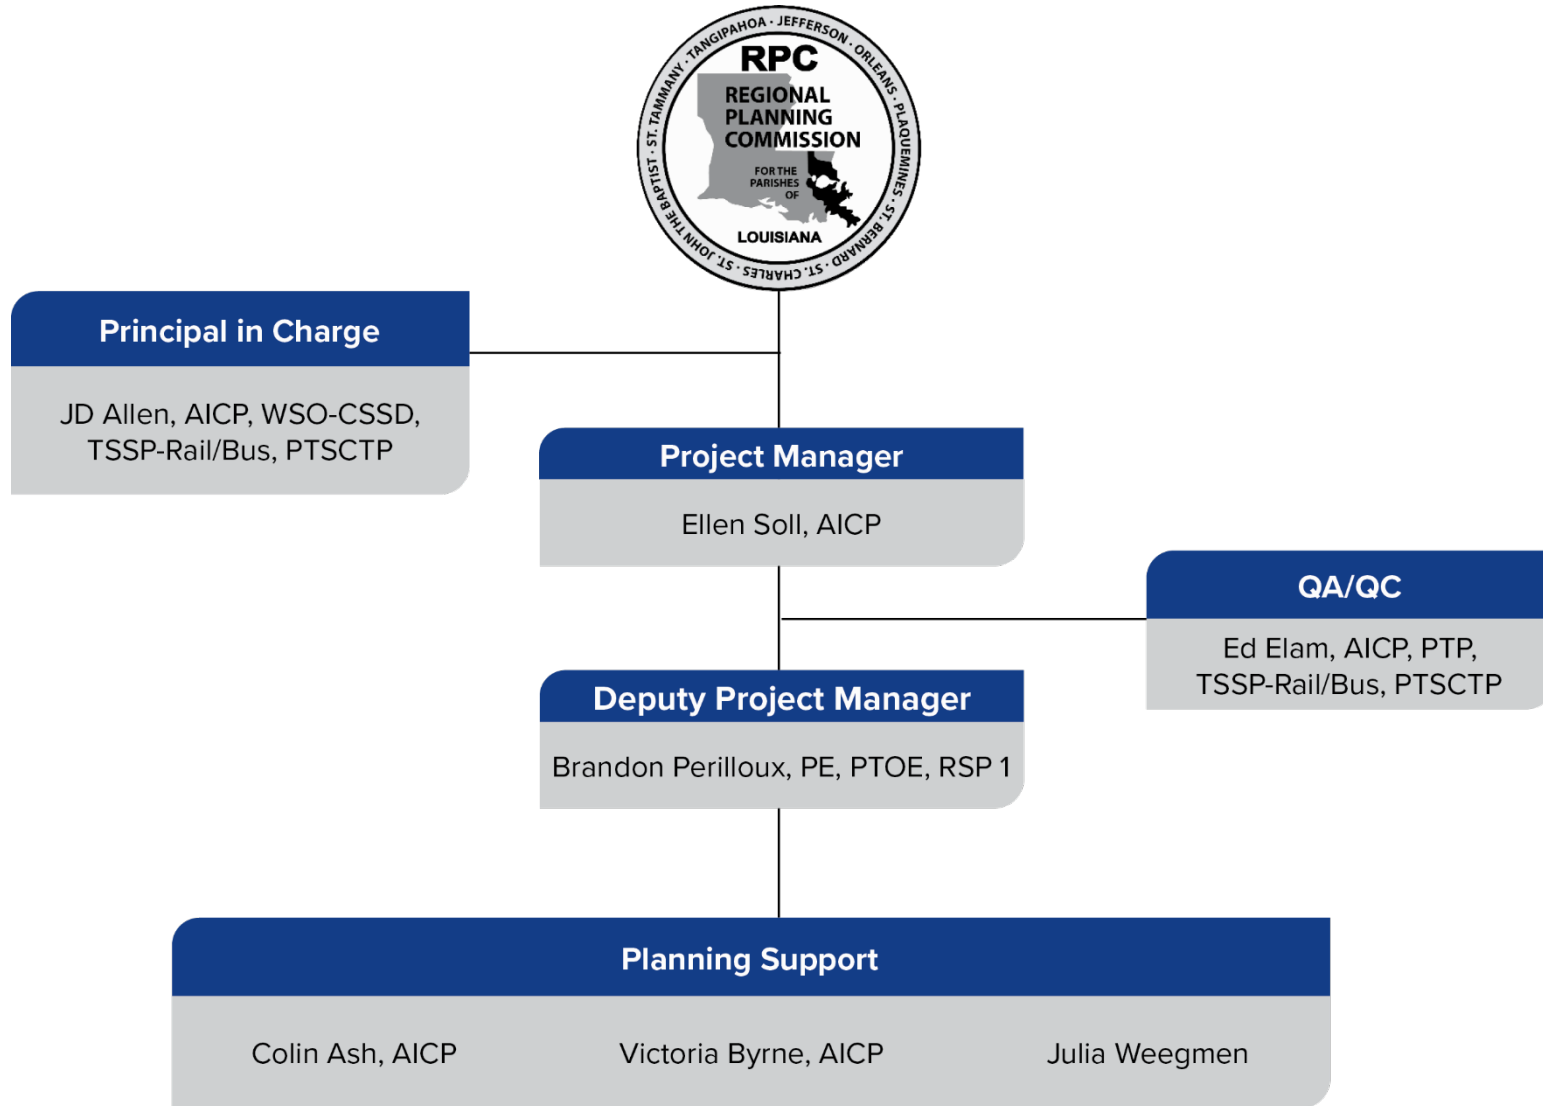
TANGIPAHOA · JEFFERSON · ORLEANS · PLAQUEMINES · ST. BERNARD · ST. CHARLES · ST. JOHN THE BAPTIST · ST. TAMMANY ·

RPC
REGIONAL PLANNING COMMISSION
FOR THE PARISHES OF
LOUISIANA

Principal in Charge
JD Allen, AICP, WSO-CSSD, TSSP-Rail/Bus, PTSCTP

Project Manager
Ellen Soll, AICP

QA/QC
Ed Elam, AICP, PTP, TSSP-Rail/Bus, PTSCTP

Deputy Project Manager
Brandon Perilloux, PE, PTOE, RSP 1

Planning Support
Colin Ash, AICP
Victoria Byrne, AICP
Julia Weegmen